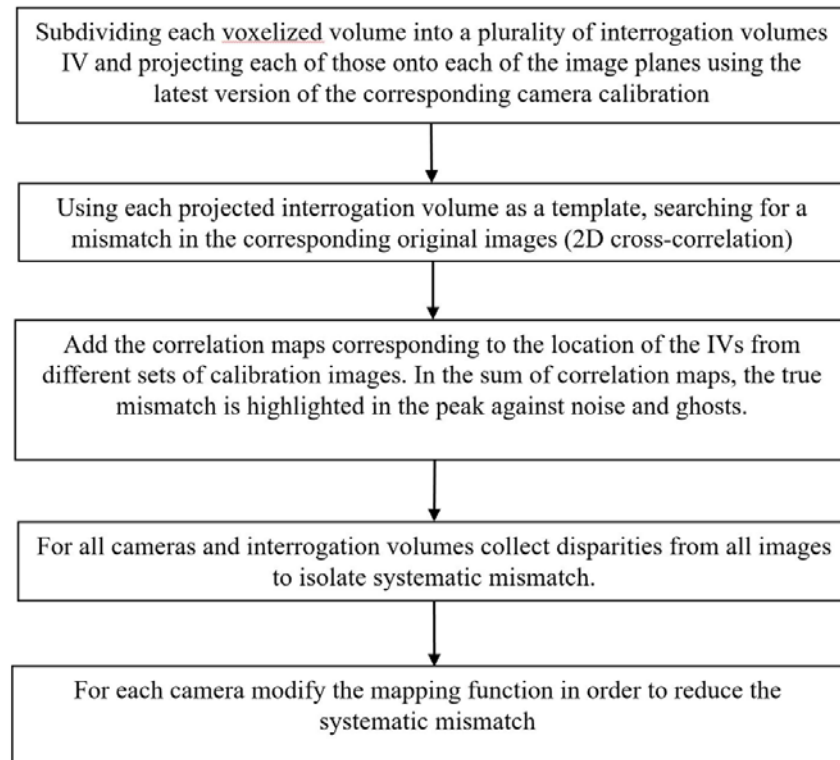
Subdividing each voxelized volume into a plurality of interrogation volumes IV and projecting each of those onto each of the image planes using the latest version of the corresponding camera calibration

Using each projected interrogation volume as a template, searching for a mismatch in the corresponding original images (2D cross-correlation)

Add the correlation maps corresponding to the location of the IVs from different sets of calibration images. In the sum of correlation maps, the true mismatch is highlighted in the peak against noise and ghosts.

For all cameras and interrogation volumes collect disparities from all images to isolate systematic mismatch.

For each camera modify the mapping function in order to reduce the systematic mismatch